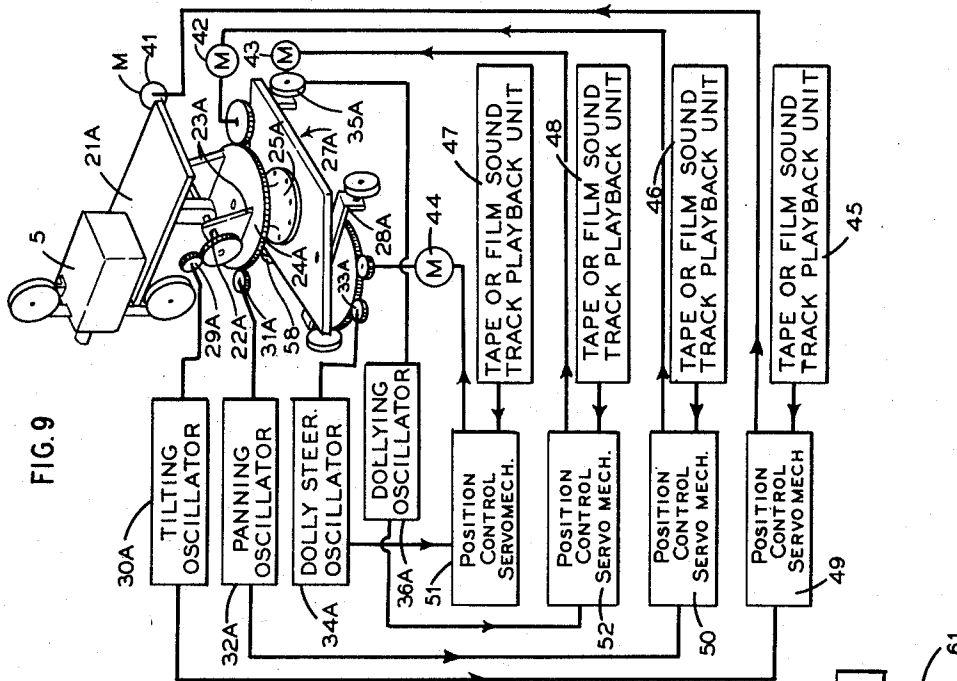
FIG. 9

TILTING OSCILLATOR
30A
PANNING OSCILLATOR
32A
DOLLY STEER. OSCILLATOR
34A
DOLLYING OSCILLATOR
36A

POSITION CONTROL SERVOMECH.
51
POSITION CONTROL SERVO MECH.
52
POSITION CONTROL SERVO MECH.
50
POSITION CONTROL SERVOMECH
49

TAPE OR FILM SOUND TRACK PLAYBACK UNIT
47
TAPE OR FILM SOUND TRACK PLAYBACK UNIT
48
TAPE OR FILM SOUND TRACK PLAYBACK UNIT
46
TAPE OR FILM SOUND TRACK PLAYBACK UNIT
45

5
21A
M
41
42
M
43
M
23A
25A
35A
27A
28A
24A
44
M
29A
22A
31A
58
33A
61